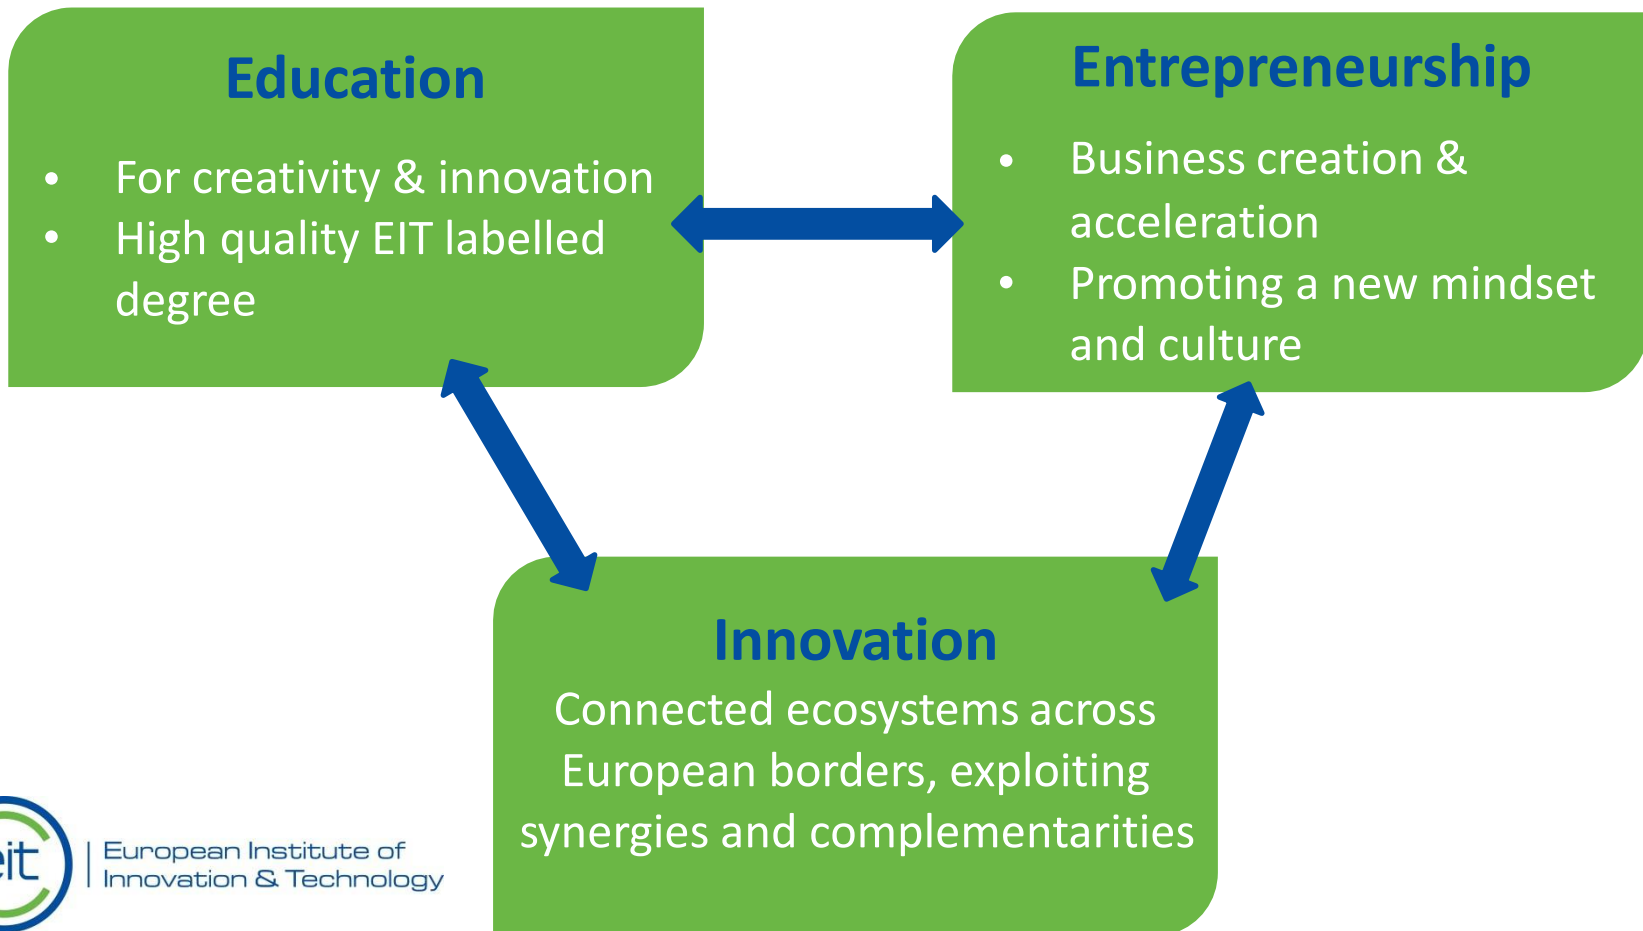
Education

- For creativity & innovation
- High quality EIT labelled degree

Entrepreneurship

- Business creation & acceleration
- Promoting a new mindset and culture

Innovation

Connected ecosystems across European borders, exploiting synergies and complementarities

eit | European Institute of Innovation & Technology